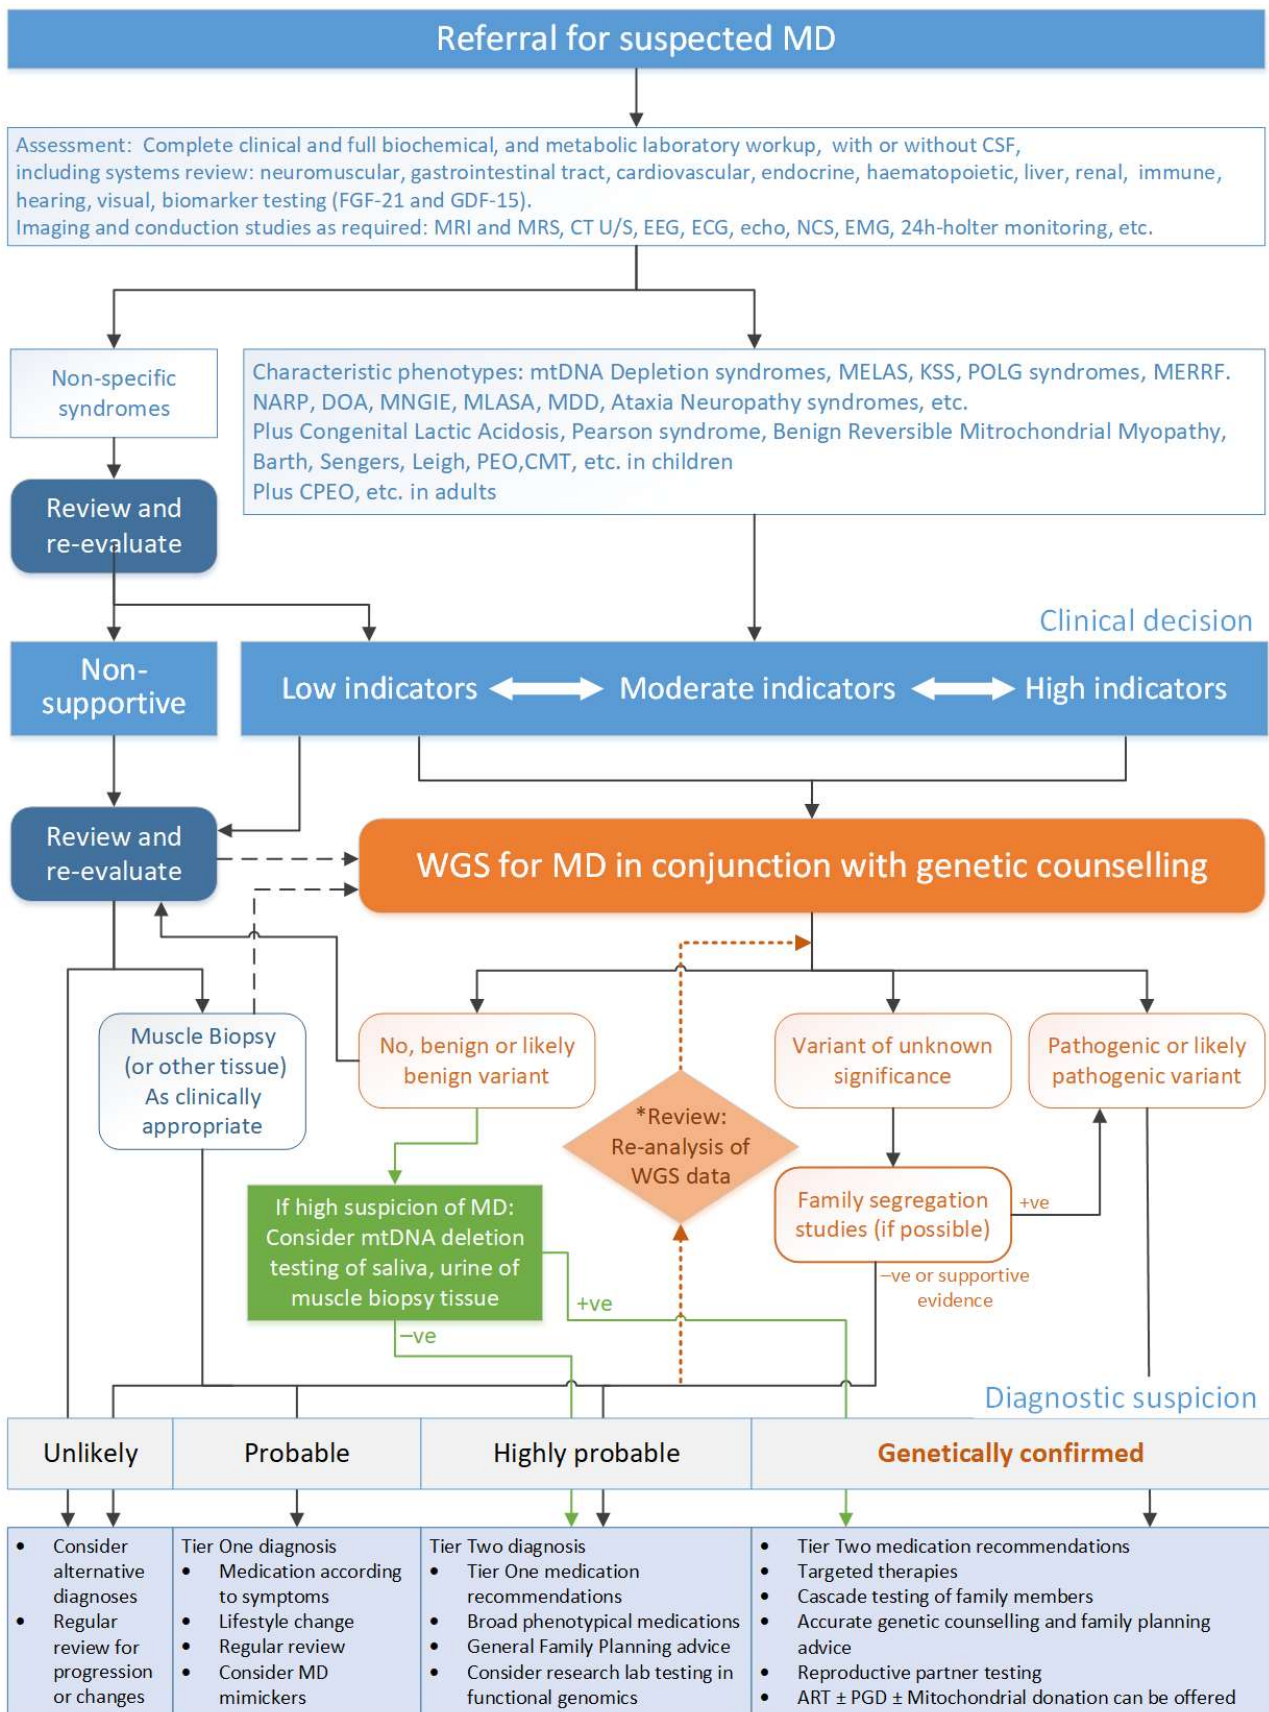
Referral for suspected MD

Assessment: Complete clinical and full biochemical, and metabolic laboratory workup, with or without CSF, including systems review: neuromuscular, gastrointestinal tract, cardiovascular, endocrine, haematopoietic, liver, renal, immune, hearing, visual, biomarker testing (FGF-21 and GDF-15).
Imaging and conduction studies as required: MRI and MRS, CT U/S, EEG, ECG, echo, NCS, EMG, 24h-holter monitoring, etc.

Non-specific syndromes

Characteristic phenotypes: mtDNA Depletion syndromes, MELAS, KSS, POLG syndromes, MERRF. NARP, DOA, MNGIE, MLASA, MDD, Ataxia Neuropathy syndromes, etc.
Plus Congenital Lactic Acidosis, Pearson syndrome, Benign Reversible Mitochondrial Myopathy, Barth, Sengers, Leigh, PEO,CMT, etc. in children
Plus CPEO, etc. in adults

Review and re-evaluate

Clinical decision

Non-supportive

Low indicators

Moderate indicators

High indicators

Review and re-evaluate

WGS for MD in conjunction with genetic counselling

Muscle Biopsy (or other tissue) As clinically appropriate

No, benign or likely benign variant

Variant of unknown significance

Pathogenic or likely pathogenic variant

*Review: Re-analysis of WGS data

Family segregation studies (if possible)

+ve

–ve or supportive evidence

If high suspicion of MD: Consider mtDNA deletion testing of saliva, urine of muscle biopsy tissue

+ve

–ve

Diagnostic suspicion

| Unlikely | Probable | Highly probable | Genetically confirmed |
|---|---|---|---|

• Consider alternative diagnoses
• Regular review for progression or changes

Tier One diagnosis
• Medication according to symptoms
• Lifestyle change
• Regular review
• Consider MD mimickers

Tier Two diagnosis
• Tier One medication recommendations
• Broad phenotypical medications
• General Family Planning advice
• Consider research lab testing in functional genomics

• Tier Two medication recommendations
• Targeted therapies
• Cascade testing of family members
• Accurate genetic counselling and family planning advice
• Reproductive partner testing
• ART ± PGD ± Mitochondrial donation can be offered